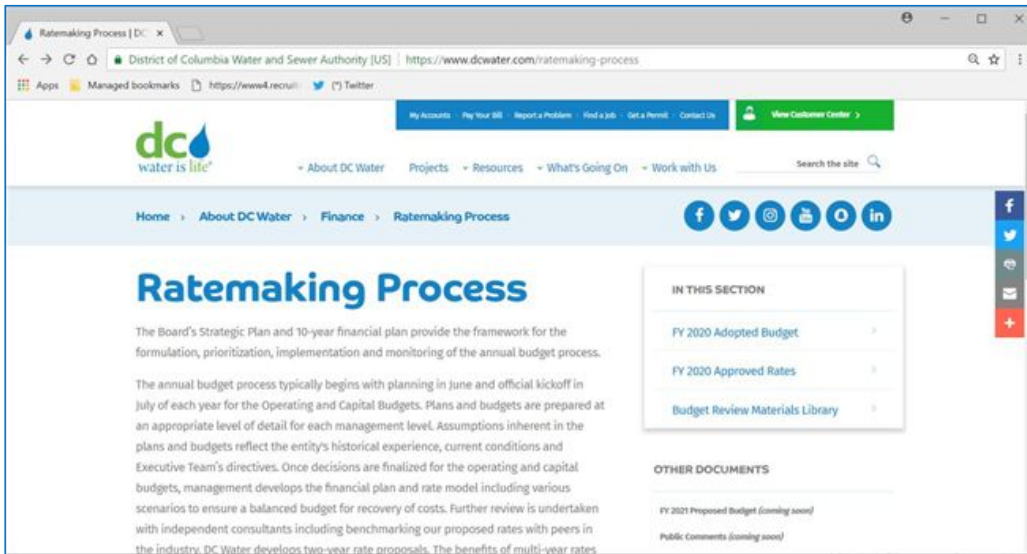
Ratemaking Process | DC ×

District of Columbia Water and Sewer Authority [US] | https://www.dcwater.com/ratemaking-process

Apps Managed bookmarks https://www4.recruit (*) Twitter

My Accounts Pay Your Bill Report a Problem Find a Job Get a Permit Contact Us View Customer Center >

dc water is life®

About DC Water Projects Resources What's Going On Work with Us Search the site

Home › About DC Water › Finance › Ratemaking Process

Ratemaking Process

The Board's Strategic Plan and 10-year financial plan provide the framework for the formulation, prioritization, implementation and monitoring of the annual budget process.

The annual budget process typically begins with planning in June and official kickoff in July of each year for the Operating and Capital Budgets. Plans and budgets are prepared at an appropriate level of detail for each management level. Assumptions inherent in the plans and budgets reflect the entity's historical experience, current conditions and Executive Team's directives. Once decisions are finalized for the operating and capital budgets, management develops the financial plan and rate model including various scenarios to ensure a balanced budget for recovery of costs. Further review is undertaken with independent consultants including benchmarking our proposed rates with peers in the industry. DC Water develops two-year rate proposals. The benefits of multi-year rates

IN THIS SECTION

FY 2020 Adopted Budget

FY 2020 Approved Rates

Budget Review Materials Library

OTHER DOCUMENTS

FY 2021 Proposed Budget (coming soon)

Public Comments (coming soon)